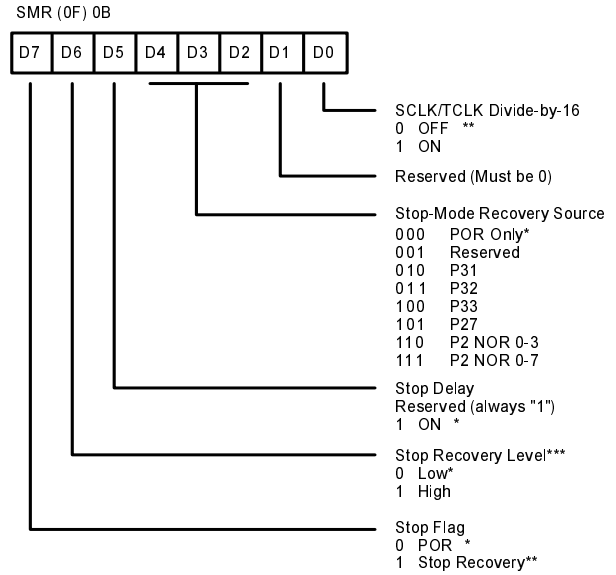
SMR (0F) 0B

| D7 | D6 | D5 | D4 | D3 | D2 | D1 | D0 |
|---|---|---|---|---|---|---|---|

SCLK/TCLK Divide-by-16
0 OFF **
1 ON

Reserved (Must be 0)

Stop-Mode Recovery Source
000 POR Only*
001 Reserved
010 P31
011 P32
100 P33
101 P27
110 P2 NOR 0-3
111 P2 NOR 0-7

Stop Delay
Reserved (always "1")
1 ON *

Stop Recovery Level***
0 Low*
1 High

Stop Flag
0 POR *
1 Stop Recovery**